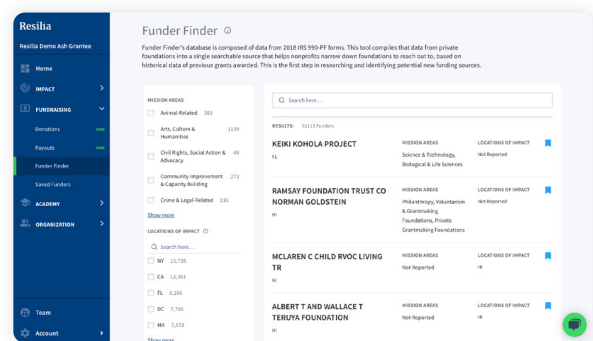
Resilia

Resilia Demo Ash Grantee

Home

IMPACT

FUNDRAISING

Donations NEW

Payouts NEW

Funder Finder

Saved Funders

ACADEMY

ORGANIZATION

Team

Account

Funder Finder

Funder Finder's database is composed of data from 2018 IRS 990-PF forms. This tool compiles that data from private foundations into a single searchable source that helps nonprofits narrow down foundations to reach out to, based on historical data of previous grants awarded. This is the first step in researching and identifying potential new funding sources.

MISSION AREAS

Animal-Related 383

Arts, Culture & Humanities 1139

Civil Rights, Social Action & Advocacy 48

Community Improvement & Capacity Building 273

Crime & Legal-Related 135

Show more

LOCATIONS OF IMPACT

Search here...

NY 15,738

CA 12,361

FL 8,265

DC 7,766

MA 7,473

Show more

Search here...

RESULTS: 63115 Funders

| | MISSION AREAS | LOCATIONS OF IMPACT |
|---|---|---|
| KEIKI KOHOLA PROJECT FL | Science & Technology, Biological & Life Sciences | Not Reported |
| RAMSAY FOUNDATION TRUST CO NORMAN GOLDSTEIN HI | Philanthropy, Voluntarism & Grantmaking Foundations, Private Grantmaking Foundations | Not Reported |
| MCLAREN C CHILD RVOC LIVING TR HI | Not Reported | HI |
| ALBERT T AND WALLACE T TERUYA FOUNDATION HI | Not Reported | HI |